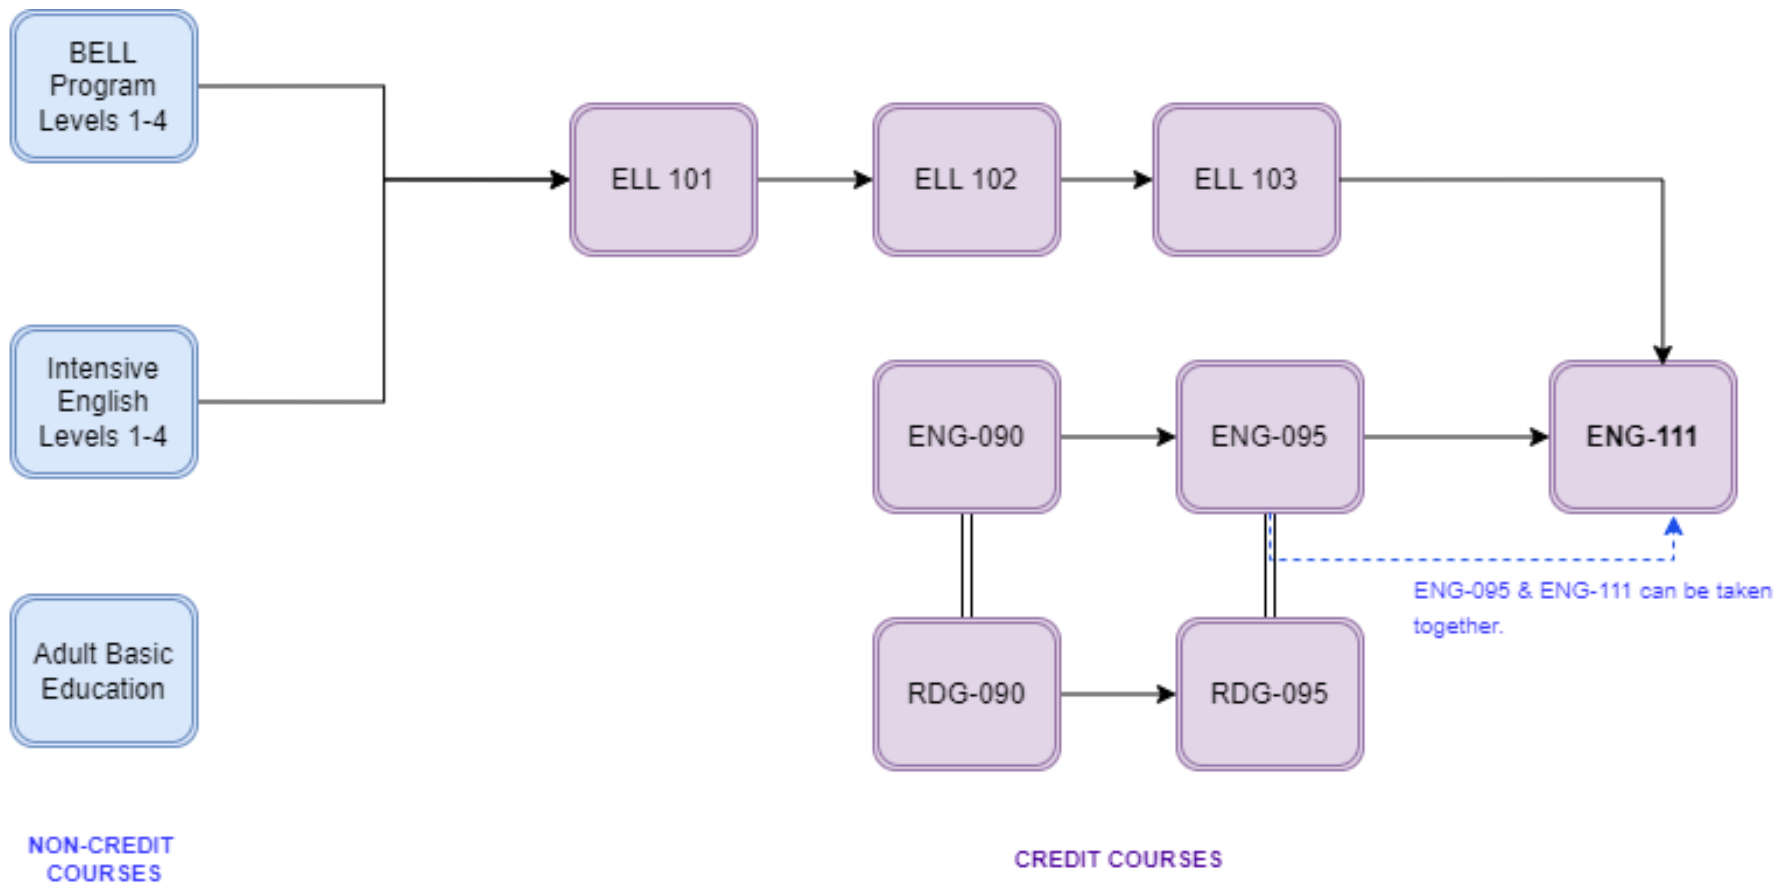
BELL Program Levels 1-4

Intensive English Levels 1-4

Adult Basic Education

ELL 101

ELL 102

ELL 103

ENG-090

ENG-095

ENG-111

RDG-090

RDG-095

ENG-095 & ENG-111 can be taken together.

NON-CREDIT COURSES

CREDIT COURSES